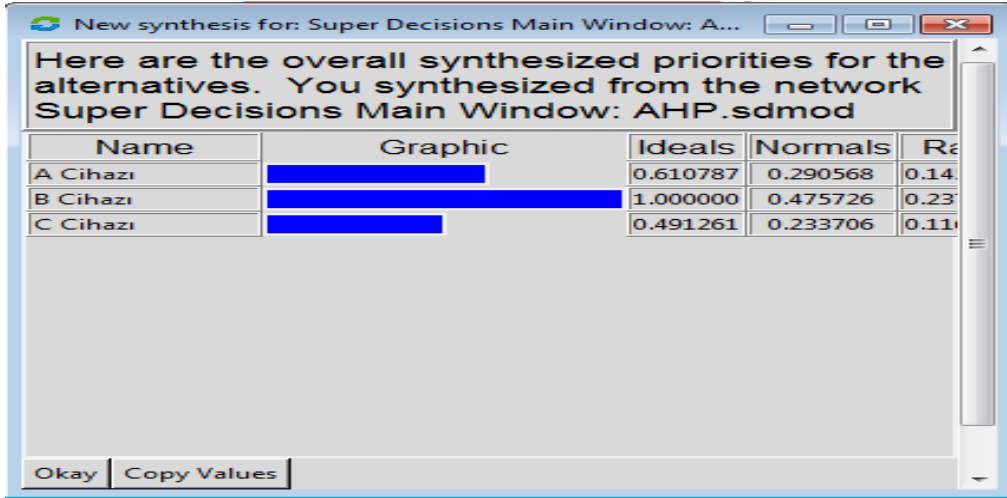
New synthesis for: Super Decisions Main Window: A...

Here are the overall synthesized priorities for the alternatives. You synthesized from the network Super Decisions Main Window: AHP.sdmod

| Name | Graphic | Ideals | Normals | Ra |
|---|---|---|---|---|
| A Cihazı | | 0.610787 | 0.290568 | 0.14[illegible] |
| B Cihazı | | 1.000000 | 0.475726 | 0.23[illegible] |
| C Cihazı | | 0.491261 | 0.233706 | 0.11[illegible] |

Okay Copy Values